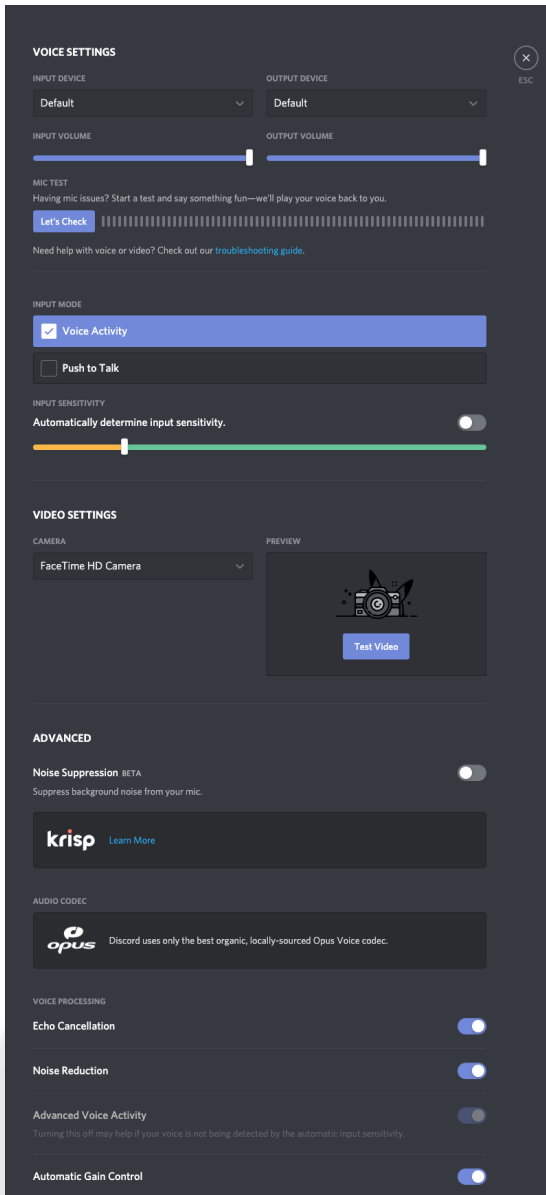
VOICE SETTINGS

ESC

INPUT DEVICE
Default

OUTPUT DEVICE
Default

INPUT VOLUME

OUTPUT VOLUME

MIC TEST
Having mic issues? Start a test and say something fun—we'll play your voice back to you.

Let's Check

Need help with voice or video? Check out our troubleshooting guide.

INPUT MODE
Voice Activity
Push to Talk

INPUT SENSITIVITY
Automatically determine input sensitivity.

VIDEO SETTINGS

CAMERA
FaceTime HD Camera

PREVIEW
Test Video

ADVANCED

Noise Suppression BETA
Suppress background noise from your mic.

krisp Learn More

AUDIO CODEC
opus Discord uses only the best organic, locally-sourced Opus Voice codec.

VOICE PROCESSING
Echo Cancellation

Noise Reduction

Advanced Voice Activity
Turning this off may help if your voice is not being detected by the automatic input sensitivity.

Automatic Gain Control